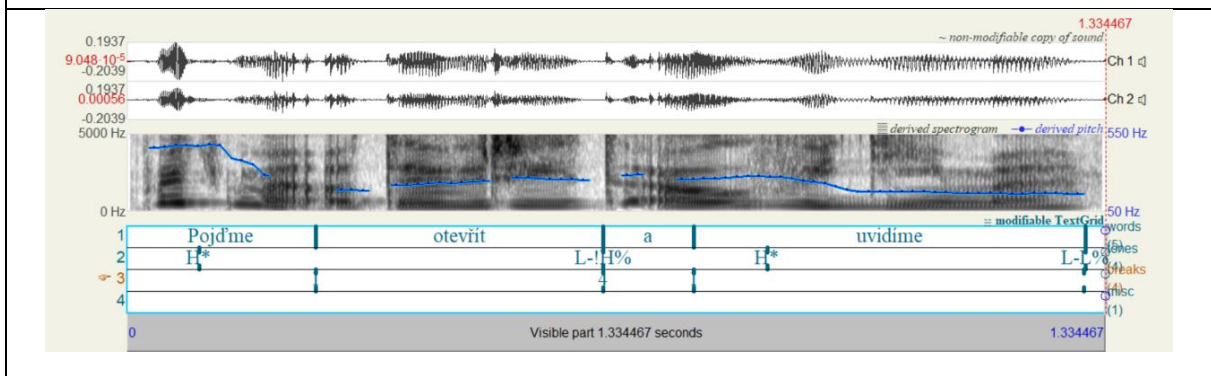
1.334467

0.1937

~ non-modifiable copy of sound

$9.048 \cdot 10^{-5}$

-0.2039

Ch 1

0.1937

0.00056

-0.2039

Ch 2

5000 Hz

derived spectrogram

derived pitch

550 Hz

0 Hz

50 Hz

modifiable TextGrid

1 Pojďme otevřít a uvidíme

words (5)

2 H* L-!H% H* L-L%

tones (4)

3

breaks (4)

4

misc (1)

4

0

Visible part 1.334467 seconds

1.334467